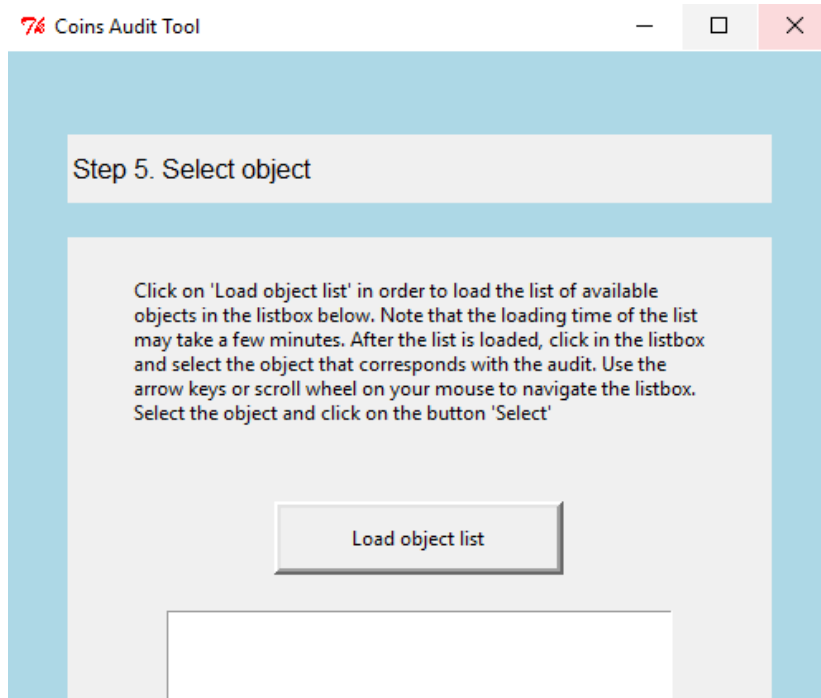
Coins Audit Tool

Step 5. Select object

Click on 'Load object list' in order to load the list of available objects in the listbox below. Note that the loading time of the list may take a few minutes. After the list is loaded, click in the listbox and select the object that corresponds with the audit. Use the arrow keys or scroll wheel on your mouse to navigate the listbox. Select the object and click on the button 'Select'

Load object list